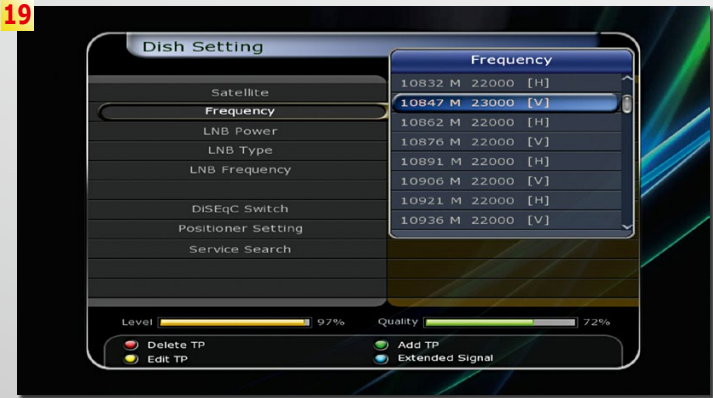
19

Dish Setting

Satellite
Frequency
LNB Power
LNB Type
LNB Frequency

DiSEqC Switch
Positioner Setting
Service Search

Frequency

10832 M 22000 [H]
10847 M 23000 [V]
10862 M 22000 [H]
10876 M 22000 [V]
10891 M 22000 [H]
10906 M 22000 [V]
10921 M 22000 [H]
10936 M 22000 [V]

Level 97%
Quality 72%

Delete TP
Edit TP
Add TP
Extended Signal